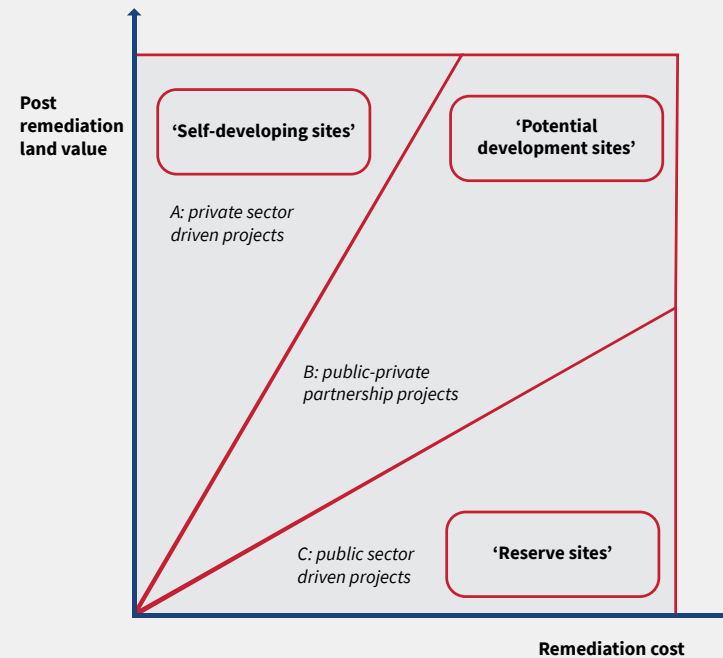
Post remediation land value

‘Self-developing sites’

‘Potential development sites’

A: private sector driven projects

B: public-private partnership projects

C: public sector driven projects

‘Reserve sites’

Remediation cost